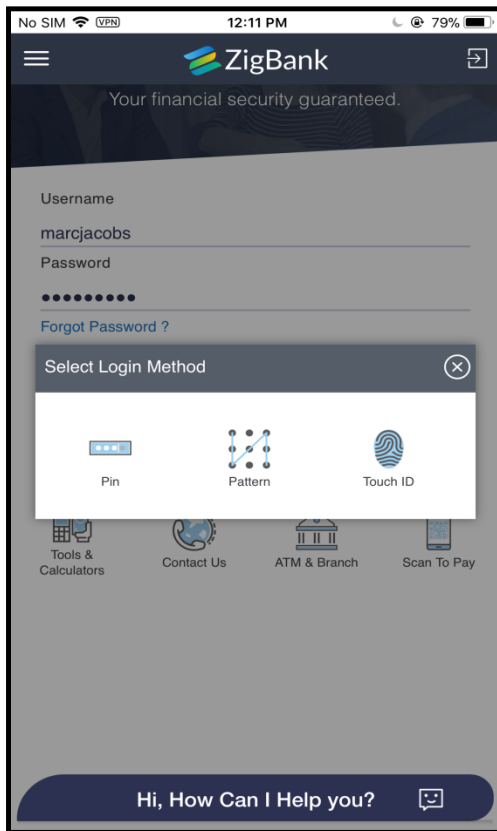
No SIM VPN 12:11 PM 79%

ZigBank

Your financial security guaranteed.

Username

marcjacobs

Password

•••••••••

Forgot Password ?

Select Login Method

Pin

Pattern

Touch ID

Tools & Calculators

Contact Us

ATM & Branch

Scan To Pay

Hi, How Can I Help you?